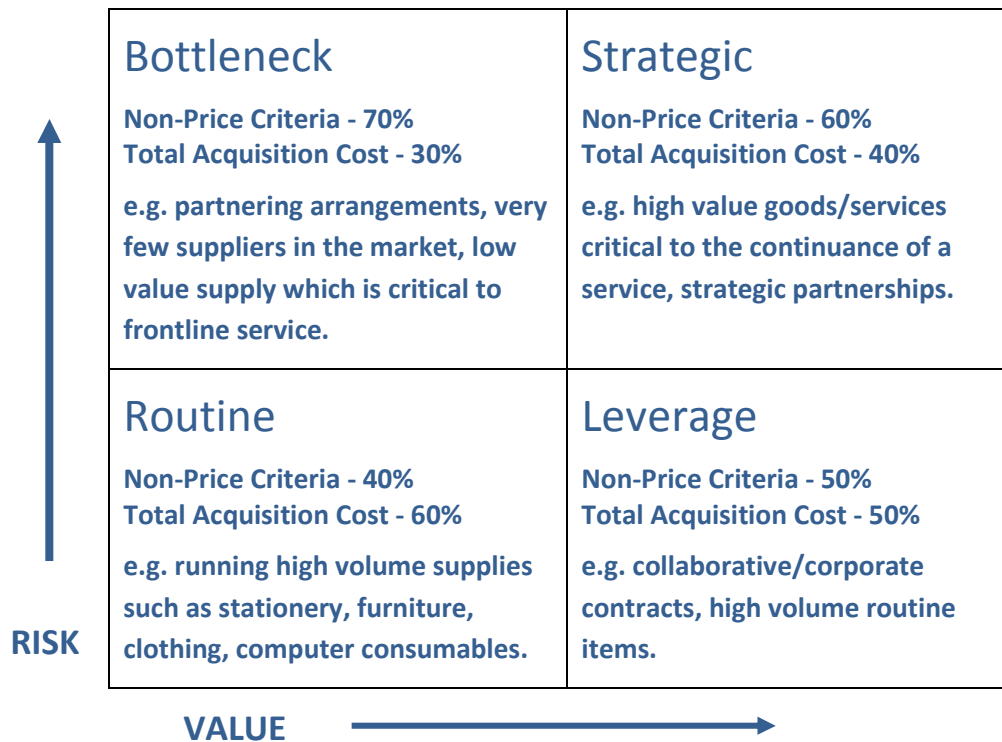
| Bottleneck<br>Non-Price Criteria - 70%<br>Total Acquisition Cost - 30%<br>e.g. partnering arrangements, very few suppliers in the market, low value supply which is critical to frontline service. | Strategic<br>Non-Price Criteria - 60%<br>Total Acquisition Cost - 40%<br>e.g. high value goods/services critical to the continuance of a service, strategic partnerships. |
|---|---|
| Routine<br>Non-Price Criteria - 40%<br>Total Acquisition Cost - 60%<br>e.g. running high volume supplies such as stationery, furniture, clothing, computer consumables. | Leverage<br>Non-Price Criteria - 50%<br>Total Acquisition Cost - 50%<br>e.g. collaborative/corporate contracts, high volume routine items. |

RISK

VALUE